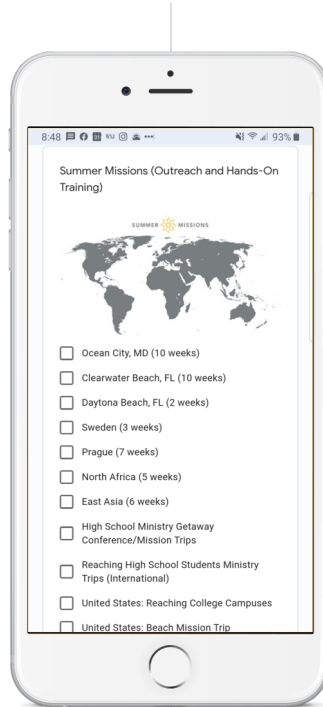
8:48 93%

Summer Missions (Outreach and Hands-On Training)

SUMMER MISSIONS

Ocean City, MD (10 weeks)

Clearwater Beach, FL (10 weeks)

Daytona Beach, FL (2 weeks)

Sweden (3 weeks)

Prague (7 weeks)

North Africa (5 weeks)

East Asia (6 weeks)

High School Ministry Getaway Conference/Mission Trips

Reaching High School Students Ministry Trips (International)

United States: Reaching College Campuses

United States: Beach Mission Trip